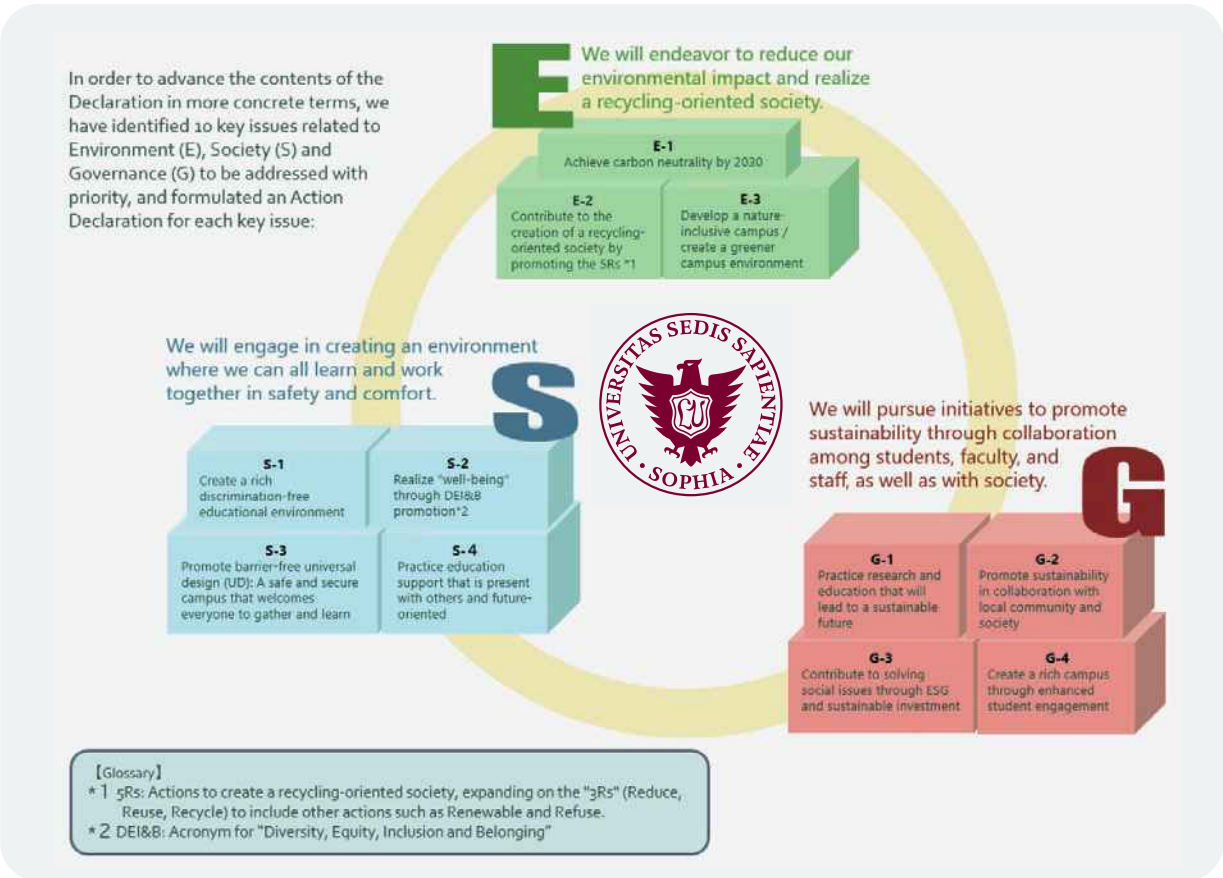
In order to advance the contents of the Declaration in more concrete terms, we have identified 10 key issues related to Environment (E), Society (S) and Governance (G) to be addressed with priority, and formulated an Action Declaration for each key issue:

E

We will endeavor to reduce our environmental impact and realize a recycling-oriented society.

E-1
Achieve carbon neutrality by 2030

E-2
Contribute to the creation of a recycling-oriented society by promoting the 5Rs *1

E-3
Develop a nature-inclusive campus / create a greener campus environment

We will engage in creating an environment where we can all learn and work together in safety and comfort.

S

S-1
Create a rich discrimination-free educational environment

S-2
Realize "well-being" through DEI&B promotion*2

S-3
Promote barrier-free universal design (UD): A safe and secure campus that welcomes everyone to gather and learn

S-4
Practice education support that is present with others and future-oriented

UNIVERSITAS SEDIS SAPIENTIAE
SOPHIA

We will pursue initiatives to promote sustainability through collaboration among students, faculty, and staff, as well as with society.

G

G-1
Practice research and education that will lead to a sustainable future

G-2
Promote sustainability in collaboration with local community and society

G-3
Contribute to solving social issues through ESG and sustainable investment

G-4
Create a rich campus through enhanced student engagement

【Glossary】
*1 5Rs: Actions to create a recycling-oriented society, expanding on the "3Rs" (Reduce, Reuse, Recycle) to include other actions such as Renewable and Refuse.
*2 DEI&B: Acronym for "Diversity, Equity, Inclusion and Belonging"